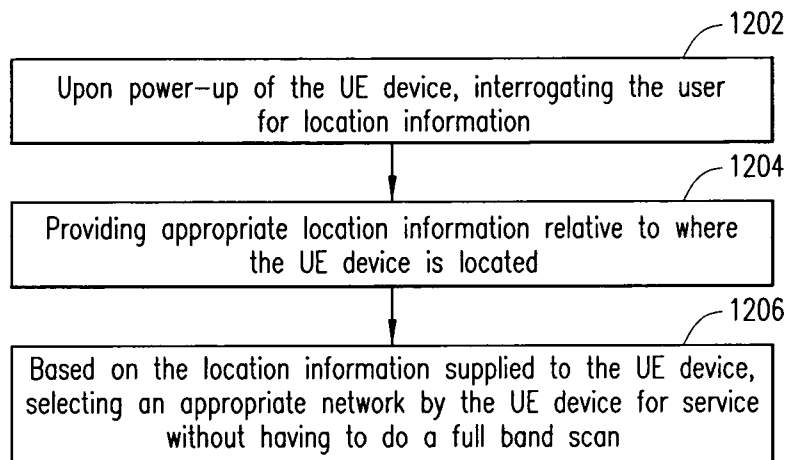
1202

Upon power-up of the UE device, interrogating the user for location information

1204

Providing appropriate location information relative to where the UE device is located

1206

Based on the location information supplied to the UE device, selecting an appropriate network by the UE device for service without having to do a full band scan